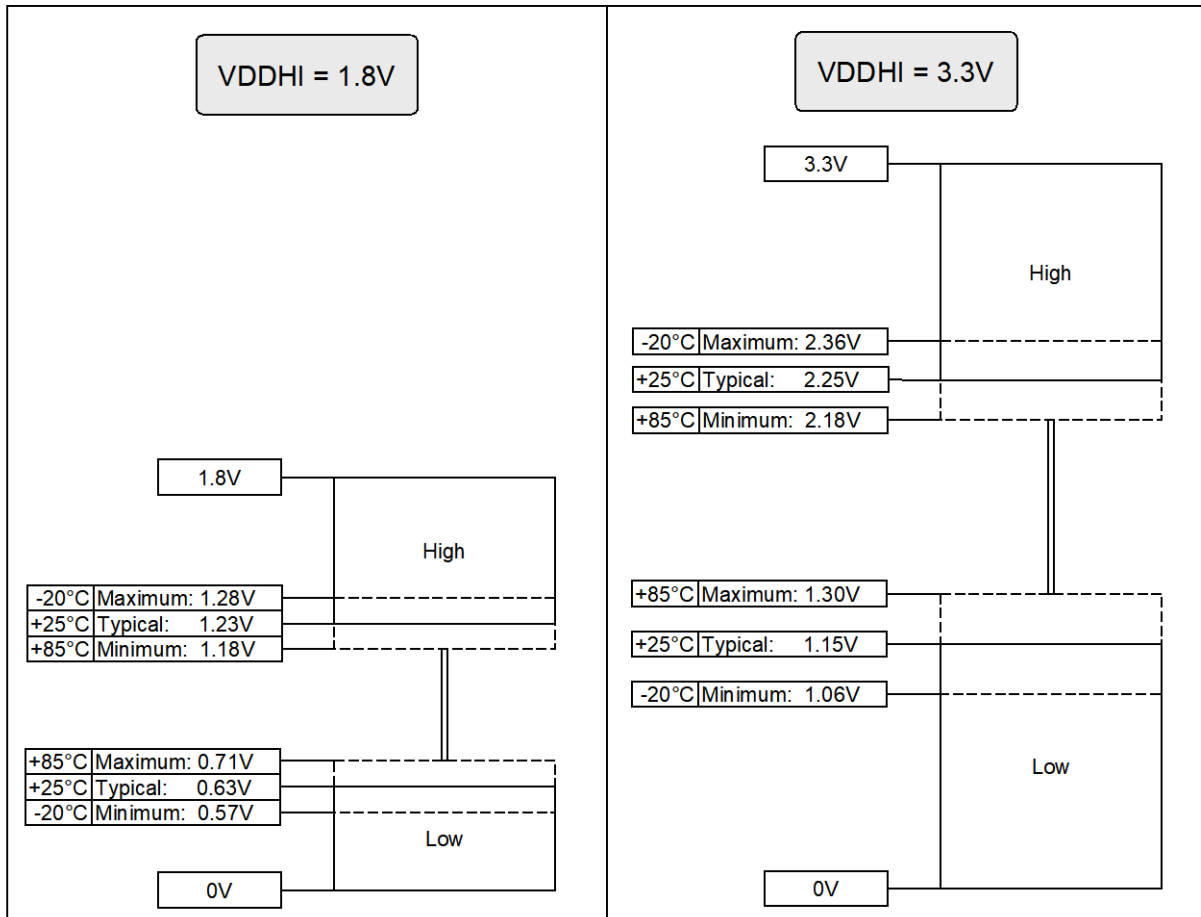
VDDHI = 1.8V

1.8V

High

-20°C Maximum: 1.28V
+25°C Typical: 1.23V
+85°C Minimum: 1.18V

+85°C Maximum: 0.71V
+25°C Typical: 0.63V
-20°C Minimum: 0.57V

Low

0V

VDDHI = 3.3V

3.3V

High

-20°C Maximum: 2.36V
+25°C Typical: 2.25V
+85°C Minimum: 2.18V

+85°C Maximum: 1.30V
+25°C Typical: 1.15V
-20°C Minimum: 1.06V

Low

0V